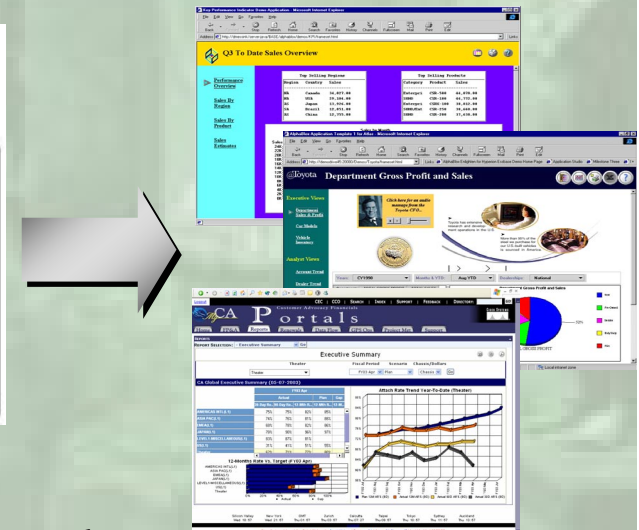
Key Performance Indicator Demo Application - Microsoft Internet Explorer

File Edit View Go Favorites Help

Back Forward Stop Refresh Home Search Favorites History Channels Fullscreen Mail Print Edit

Q3 To Date Sales Overview

Performance Overview

Sales By Region

Sales By Product

Sales Estimates

Top Selling Regions

| Region | Country | Sales |
|---|---|---|
| NA | Canada | 16,657.00 |
| NA | USA | 29,186.00 |
| AP | Japan | 13,056.00 |
| SA | Brazil | 17,051.00 |
| AP | China | 12,755.00 |

Top Selling Products

| Category | Product | Sales |
|---|---|---|
| Enterprs | CSR-500 | 44,878.00 |
| IBMB | CSR-200 | 41,773.00 |
| Enterprs | CSR-100 | 38,812.00 |
| IBMB | CSR-270 | 35,668.00 |
| IBMB | CSR-200 | 27,638.00 |

AlphaBlox Application Template 1 for Atlas - Microsoft Internet Explorer

Toyota

Department Gross Profit and Sales

Executive Views

Department Sales & Profit

Car Models

Vehicle Inventory

Analyst Views

Account Trend

Dealer Trend

Click here for an audio message from the Toyota CFO...

Years: CYY000 Months & YTD: Aug YTD Dealer Mgr: National

Gross Profit and Sales

72%

GROSS PROFIT

CEC | CCO | SEARCH | INDEX | SUPPORT | FEEDBACK | DIRECTORY

CA Portals

Customer Advocacy Financials

Executive Summary

Theater

Fiscal Period

Scenario

Charts/Reports

Go

CA Global Executive Summary (05-07-2003)

Attach Rate Trend Year-To-Date (Theater)

12-Months Rate vs. Target (FY03 Apr)

AMERICAS INTL

ASIA PACIFIC

EMEA

JAPAN

LEVEL3 AMERICAS

USA

Theater

Actual

Target

Silicon Valley New York SMP San Jose Manila Taipei Tokyo Sydney Auckland

Local intranet zone